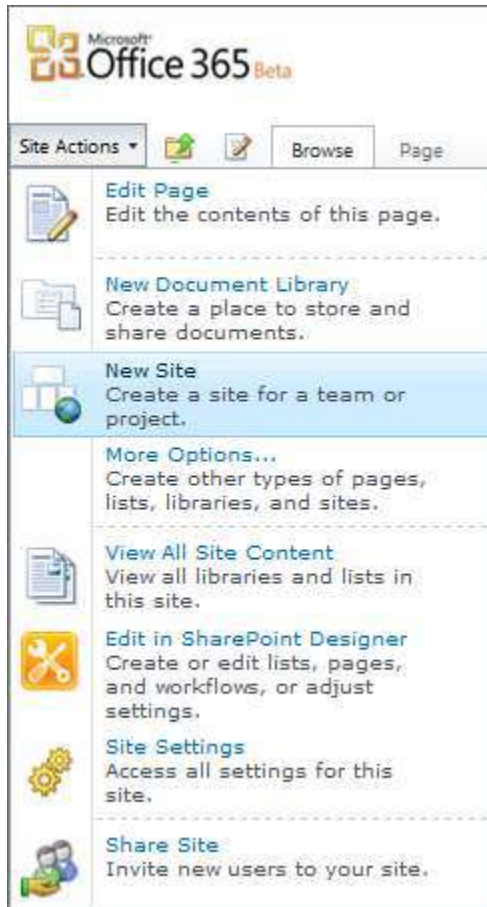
Microsoft Office 365 Beta

Site Actions ▾ Browse Page

Edit Page
Edit the contents of this page.

New Document Library
Create a place to store and share documents.

New Site
Create a site for a team or project.

More Options...
Create other types of pages, lists, libraries, and sites.

View All Site Content
View all libraries and lists in this site.

Edit in SharePoint Designer
Create or edit lists, pages, and workflows, or adjust settings.

Site Settings
Access all settings for this site.

Share Site
Invite new users to your site.